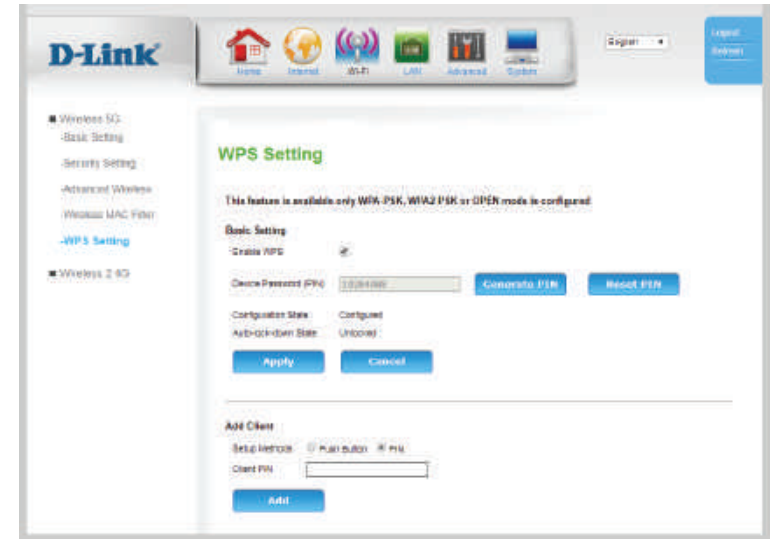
D-Link

Home Internet Wi-Fi LAN Advanced System

English

Logout
Reboot

■ Wireless 5G
-Basic Setting
-Security Setting
-Advanced Wireless
-Wireless MAC Filter
-WPS Setting
■ Wireless 2.4G

WPS Setting

This feature is available only WPA-PSK, WPA2 PSK or OPEN mode is configured

Basic Setting
Enable WPS
Device Password (PIN) 12345670 Generate PIN Reset PIN
Configuration State Configured
Auto-lock-down State Unlocked
Apply Cancel

Add Client
Setup Methods ○ Push Button ◉ PIN
Client PIN
Add